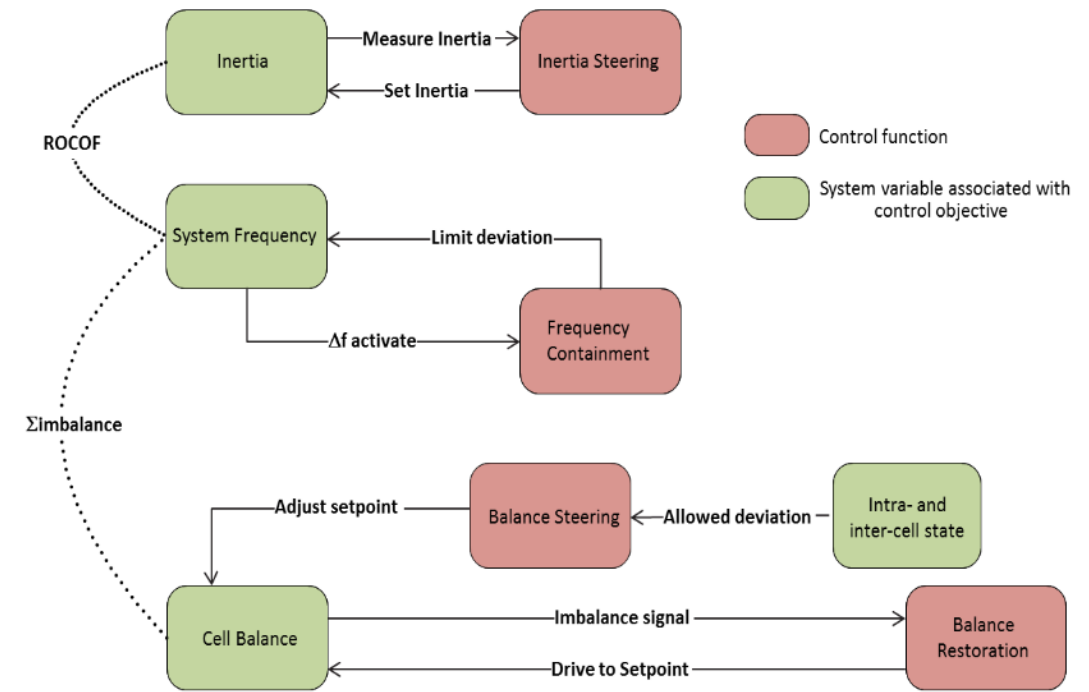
Inertia

Measure Inertia

Inertia Steering

Set Inertia

Control function

System variable associated with control objective

ROCOF

System Frequency

Limit deviation

Δf activate

Frequency Containment

Σimbalance

Adjust setpoint

Balance Steering

Allowed deviation

Intra- and inter-cell state

Cell Balance

Imbalance signal

Balance Restoration

Drive to Setpoint